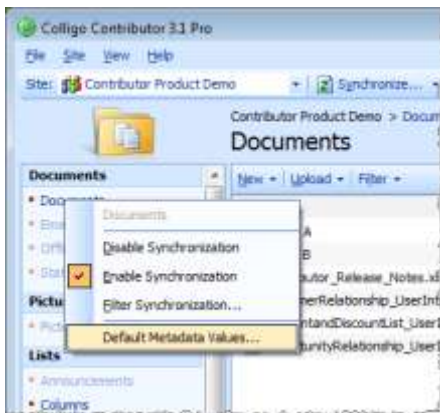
Colligo Contributor 3.1 Pro

File Site View Help

Site: Contributor Product Demo Synchronize...

Contributor Product Demo > Docum

Documents

Documents

New Upload Filter

Documents

Disable Synchronization

Enable Synchronization

Filter Synchronization...

Default Metadata Values...

Pictu

Lists

Announcements

Columns

A

B

butor_Release_Notes.x

nerRelationship_UserInf

ntandDiscountList_User

tunityRelationship_User